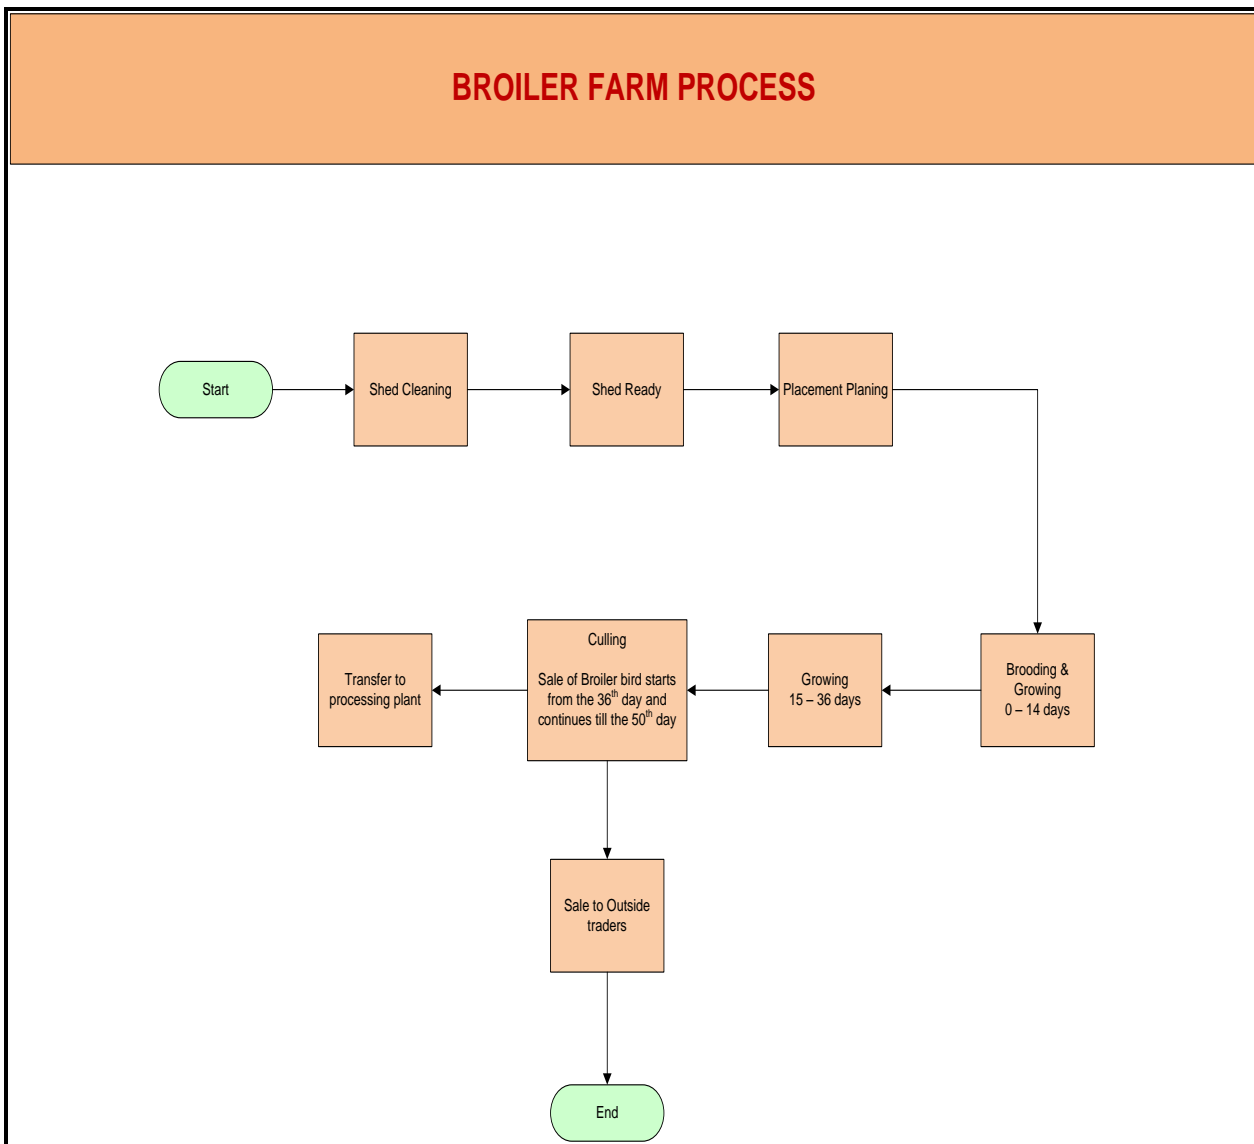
BROILER FARM PROCESS

Start

Shed Cleaning

Shed Ready

Placement Planing

Brooding & Growing 0 – 14 days

Growing 15 – 36 days

Culling

Sale of Broiler bird starts from the $36^{th}$ day and continues till the $50^{th}$ day

Transfer to processing plant

Sale to Outside traders

End